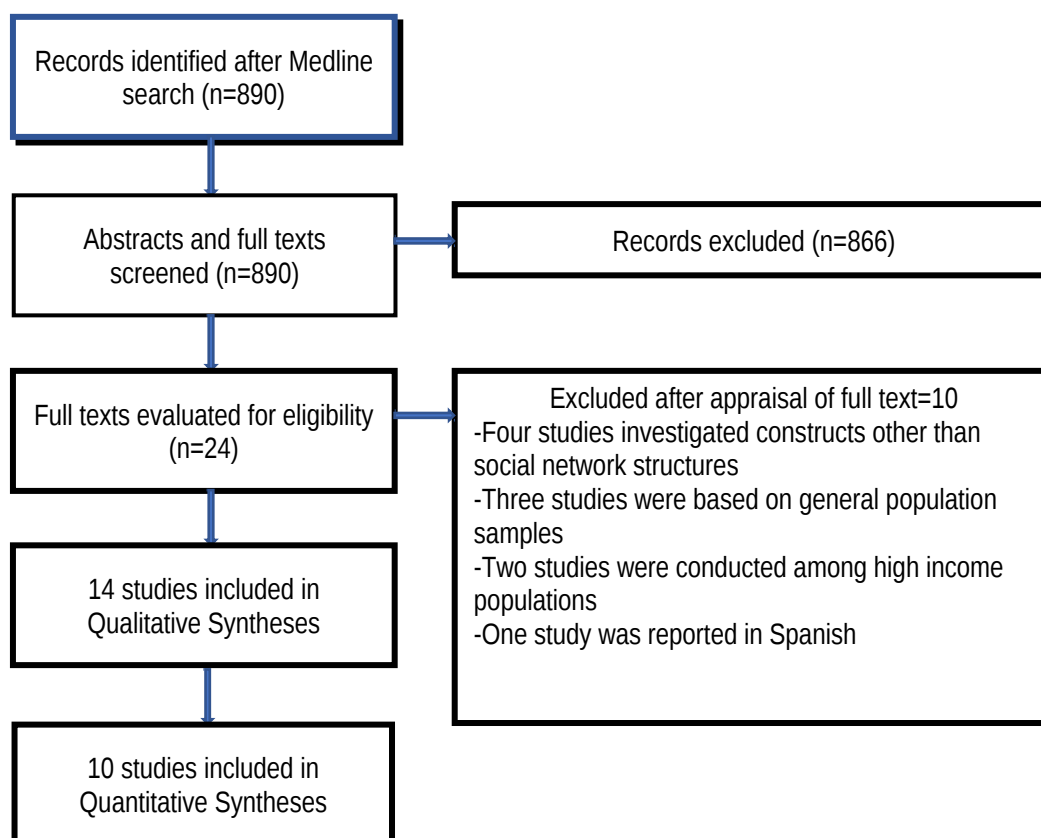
Records identified after Medline search (n=890)

Abstracts and full texts screened (n=890)

Records excluded (n=866)

Full texts evaluated for eligibility (n=24)

Excluded after appraisal of full text=10
-Four studies investigated constructs other than social network structures
-Three studies were based on general population samples
-Two studies were conducted among high income populations
-One study was reported in Spanish

14 studies included in Qualitative Syntheses

10 studies included in Quantitative Syntheses